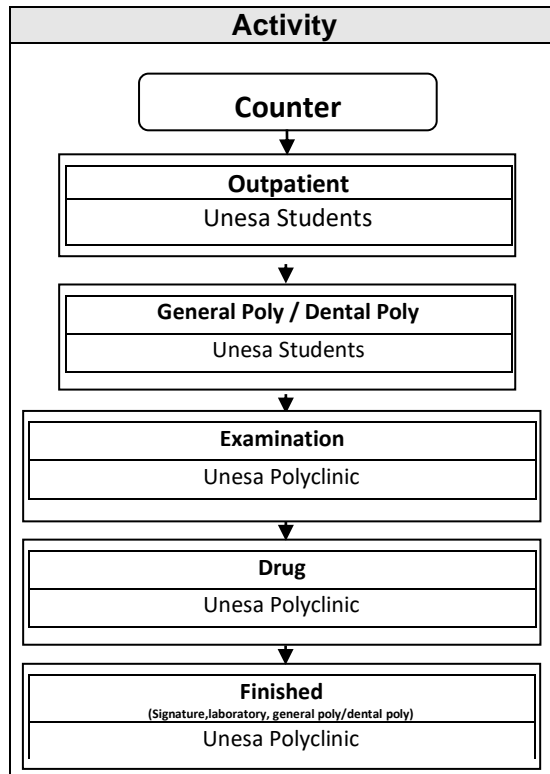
Activity

Counter

Outpatient
Unesa Students

General Poly / Dental Poly
Unesa Students

Examination
Unesa Polyclinic

Drug
Unesa Polyclinic

Finished
(Signature,laboratory, general poly/dental poly)
Unesa Polyclinic